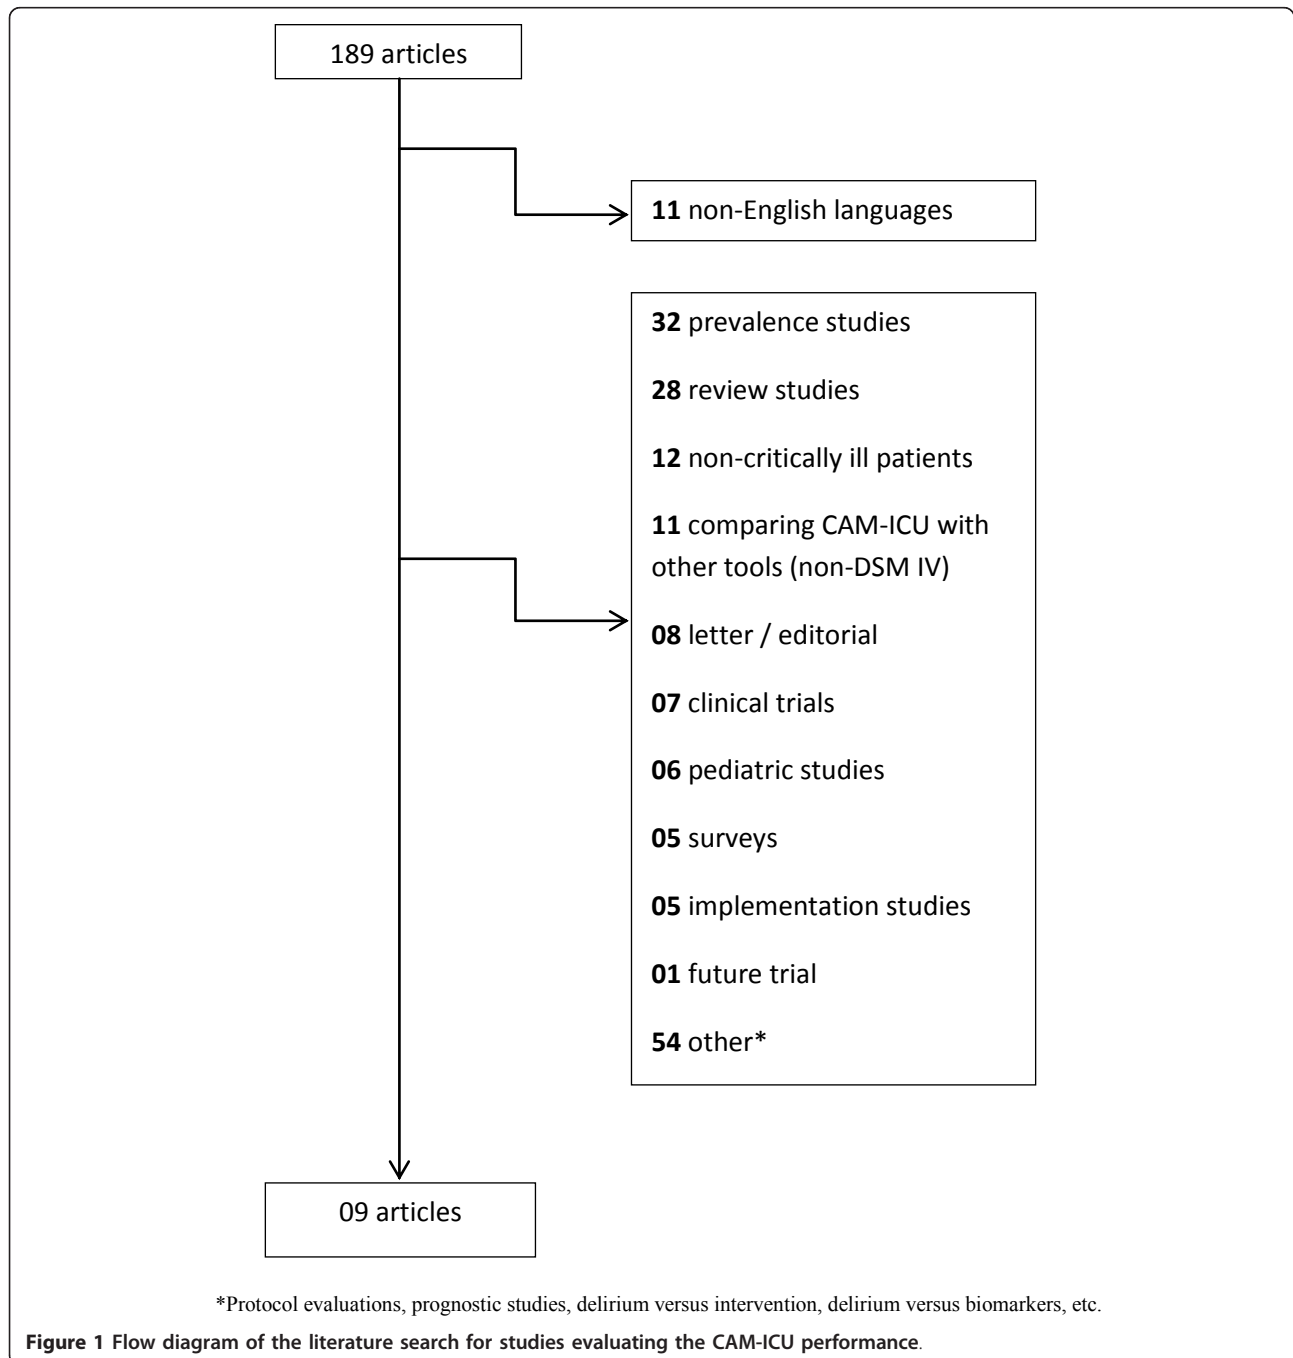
189 articles

11 non-English languages

32 prevalence studies

28 review studies

12 non-critically ill patients

11 comparing CAM-ICU with other tools (non-DSM IV)

08 letter / editorial

07 clinical trials

06 pediatric studies

05 surveys

05 implementation studies

01 future trial

54 other*

09 articles

*Protocol evaluations, prognostic studies, delirium versus intervention, delirium versus biomarkers, etc.

Figure 1 Flow diagram of the literature search for studies evaluating the CAM-ICU performance.